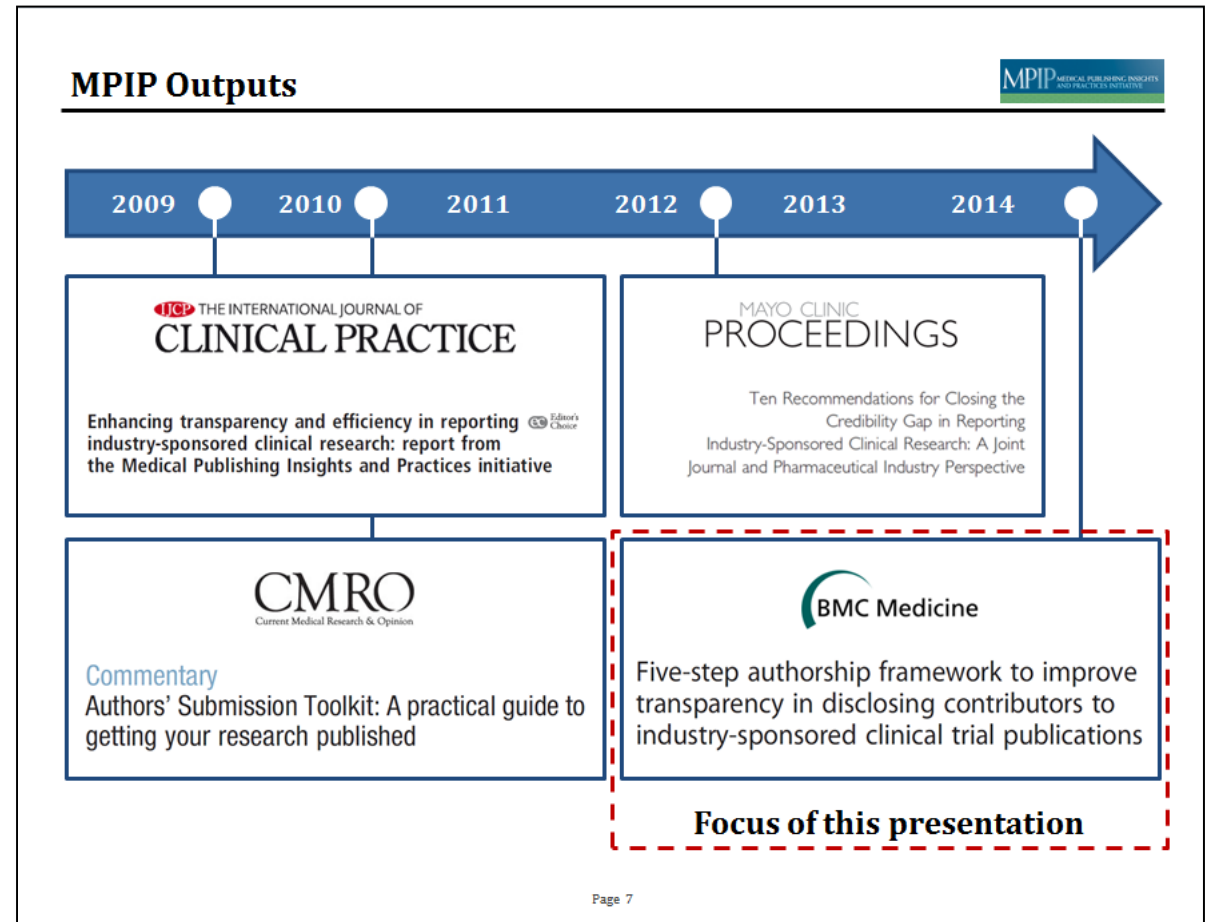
MPIP Outputs

MPIP MEDICAL PUBLISHING INSIGHTS AND PRACTICES INITIATIVE

2009 2010 2011 2012 2013 2014

IJCP THE INTERNATIONAL JOURNAL OF
CLINICAL PRACTICE

Enhancing transparency and efficiency in reporting industry-sponsored clinical research: report from the Medical Publishing Insights and Practices initiative

EC Editor's Choice

MAYO CLINIC
PROCEEDINGS

Ten Recommendations for Closing the Credibility Gap in Reporting Industry-Sponsored Clinical Research: A Joint Journal and Pharmaceutical Industry Perspective

CMRO
Current Medical Research & Opinion

Commentary
Authors' Submission Toolkit: A practical guide to getting your research published

BMC Medicine

Five-step authorship framework to improve transparency in disclosing contributors to industry-sponsored clinical trial publications

Focus of this presentation

Page 7